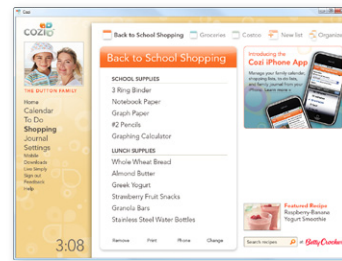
Cozi

cozi

THE DUTTON FAMILY

Home
Calendar
To Do
Shopping
Journal
Settings
Mobile
Downloads
Live Simply
Sign out
Feedback
Help

3:08

Back to School Shopping | Groceries | Costco | New list | Organize

Back to School Shopping

SCHOOL SUPPLIES
3 Ring Binder
Notebook Paper
Graph Paper
#2 Pencils
Graphing Calculator

LUNCH SUPPLIES
Whole Wheat Bread
Almond Butter
Greek Yogurt
Strawberry Fruit Snacks
Granola Bars
Stainless Steel Water Bottles

Remove | Print | Phone | Change

Introducing the Cozi iPhone App
Manage your family calendar, shopping lists, to do lists, and family journal from your iPhone. Learn more

Featured Recipe
Raspberry-Banana Yogurt Smoothies

Search recipes | Betty Crocker